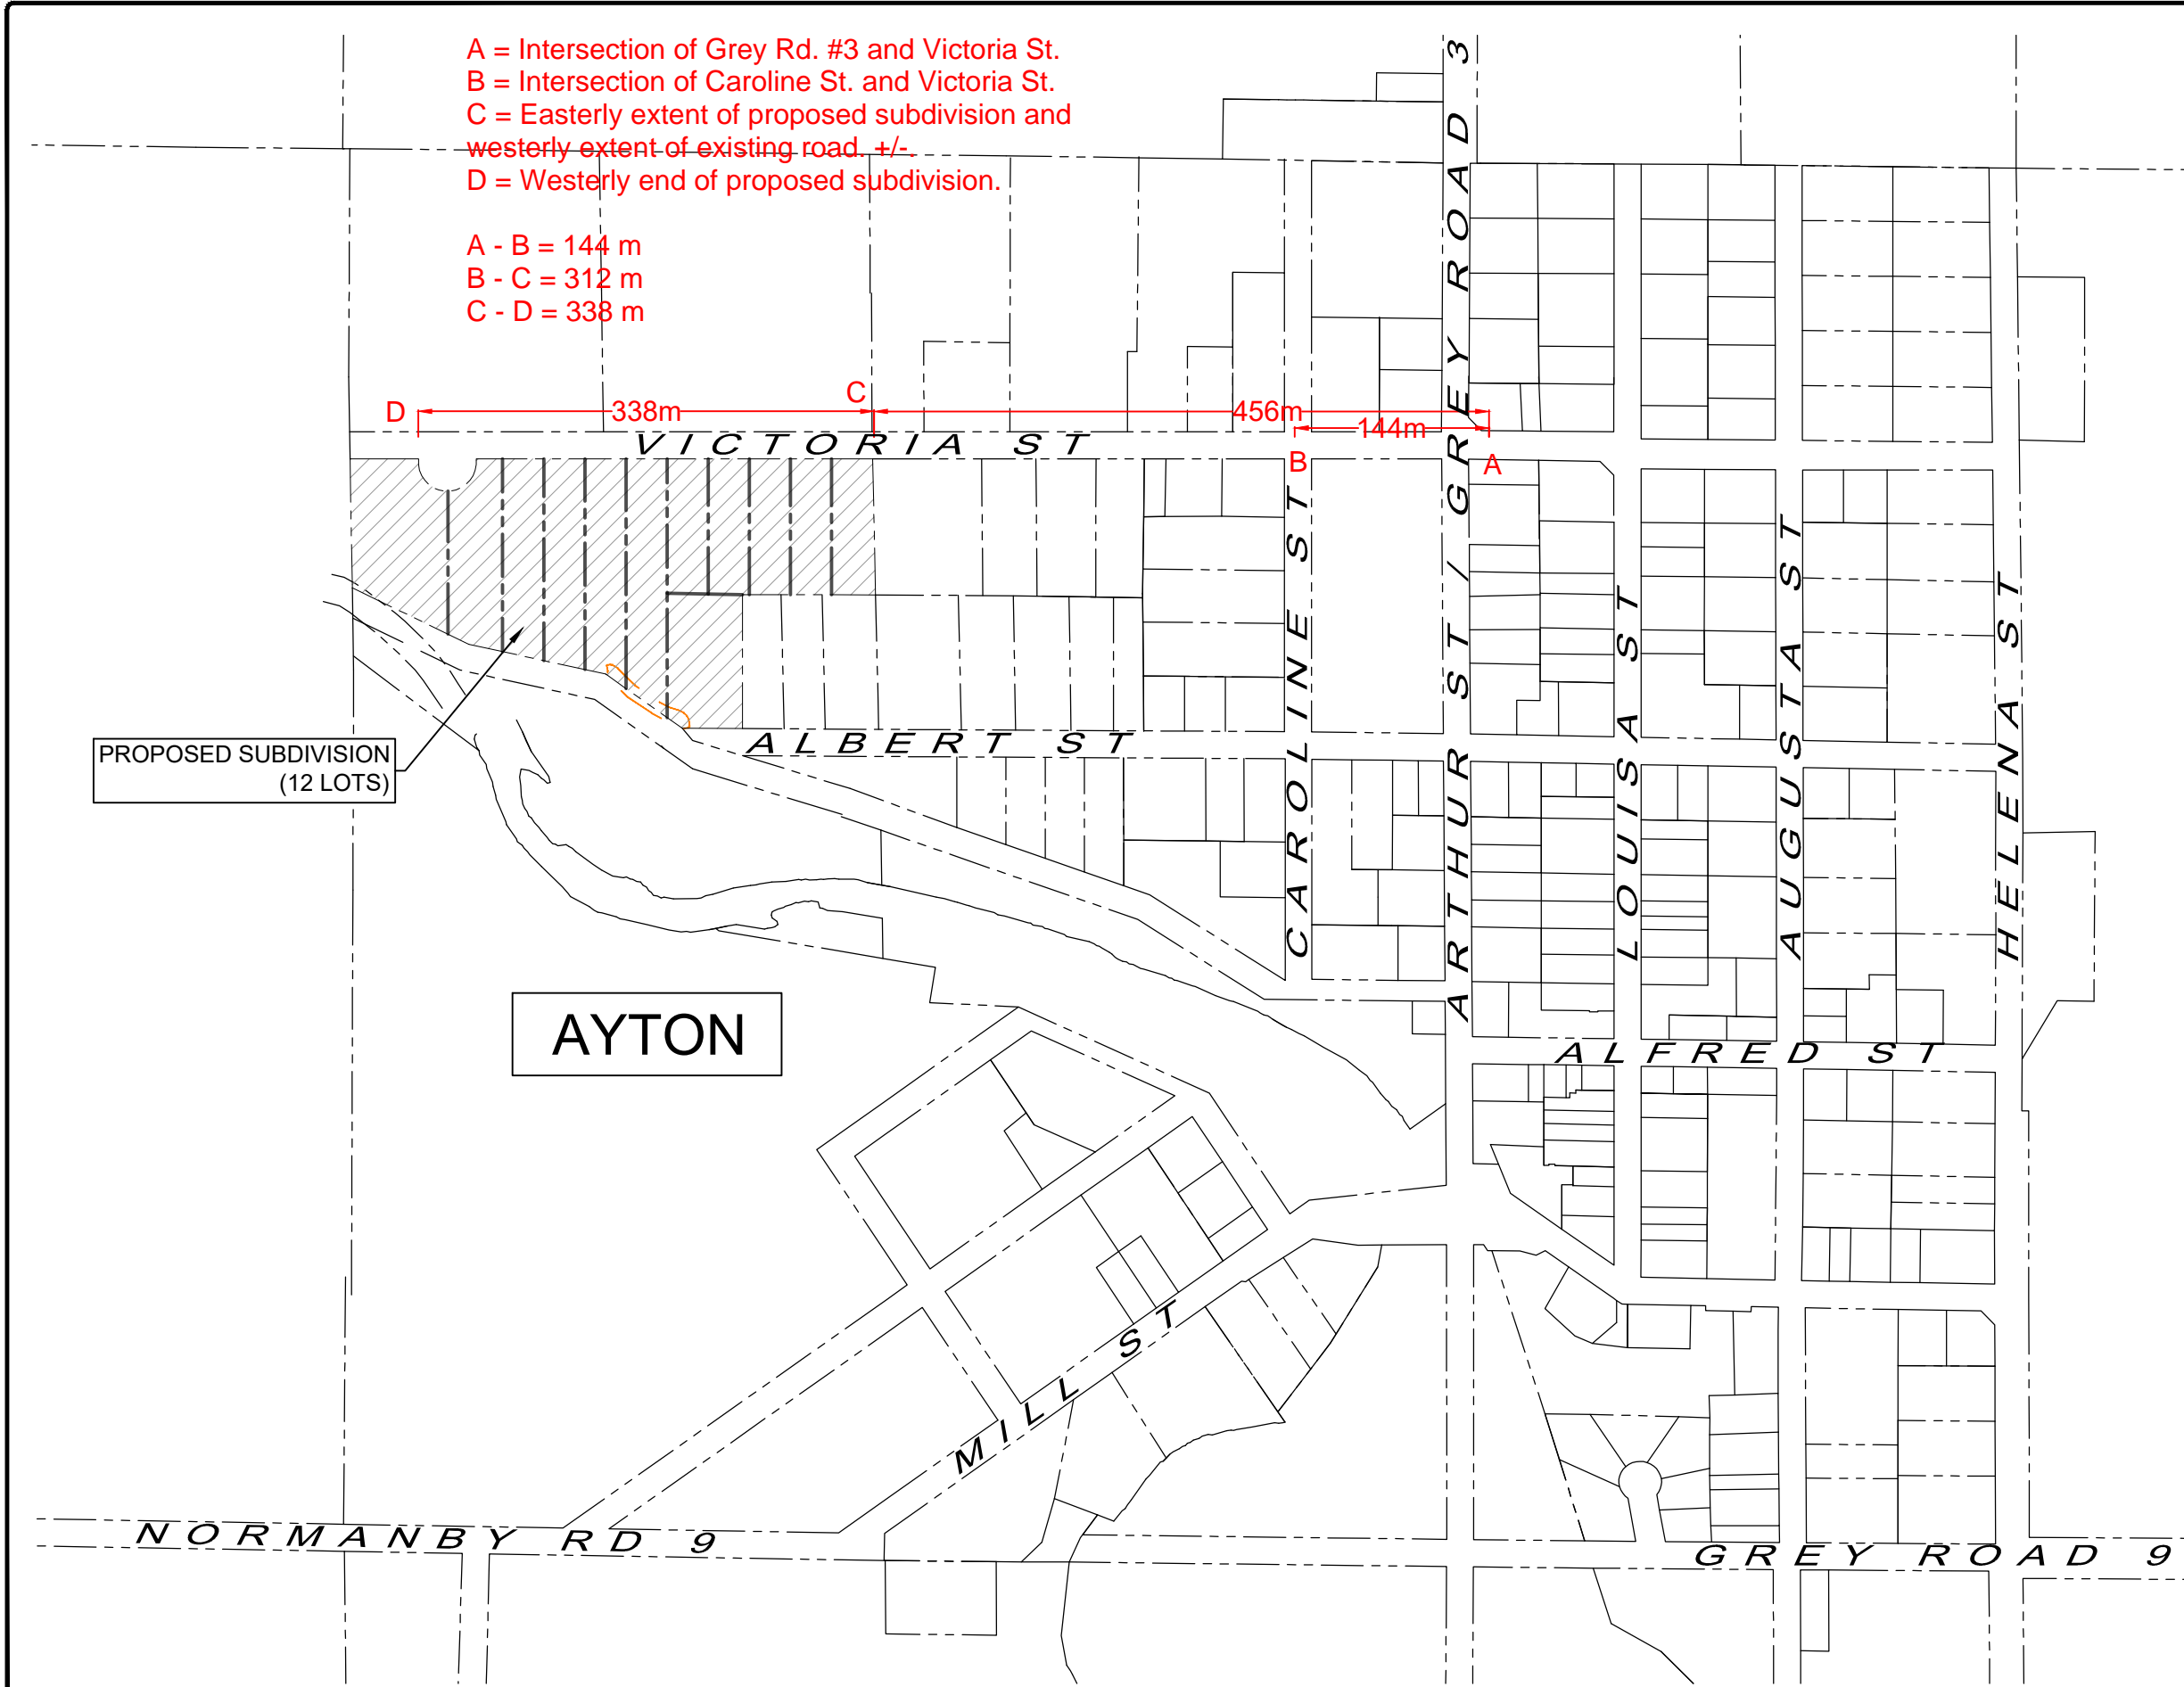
A = Intersection of Grey Rd. #3 and Victoria St.
B = Intersection of Caroline St. and Victoria St.
C = Easterly extent of proposed subdivision and westerly extent of existing road. +/-
D = Westerly end of proposed subdivision.

A - B = 144 m
B - C = 312 m
C - D = 338 m

GREY ROAD 3

D

338m

C

456m

144m

VICTORIA ST

B

A

PROPOSED SUBDIVISION
(12 LOTS)

ALBERT ST

CAROLINE ST

ARTHUR ST / GREY

LOUISA ST

AUGUSTA ST

HELENA ST

AYTON

ALFRED ST

MILL ST

NORMANBY RD 9

GREY ROAD 9